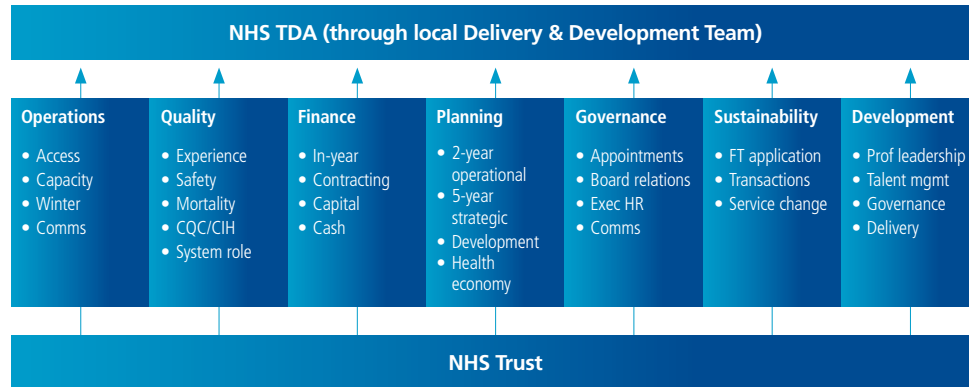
NHS TDA (through local Delivery & Development Team)

Operations
- Access
- Capacity
- Winter
- Comms

Quality
- Experience
- Safety
- Mortality
- CQC/CIH
- System role

Finance
- In-year
- Contracting
- Capital
- Cash

Planning
- 2-year operational
- 5-year strategic
- Development
- Health economy

Governance
- Appointments
- Board relations
- Exec HR
- Comms

Sustainability
- FT application
- Transactions
- Service change

Development
- Prof leadership
- Talent mgmt
- Governance
- Delivery

NHS Trust